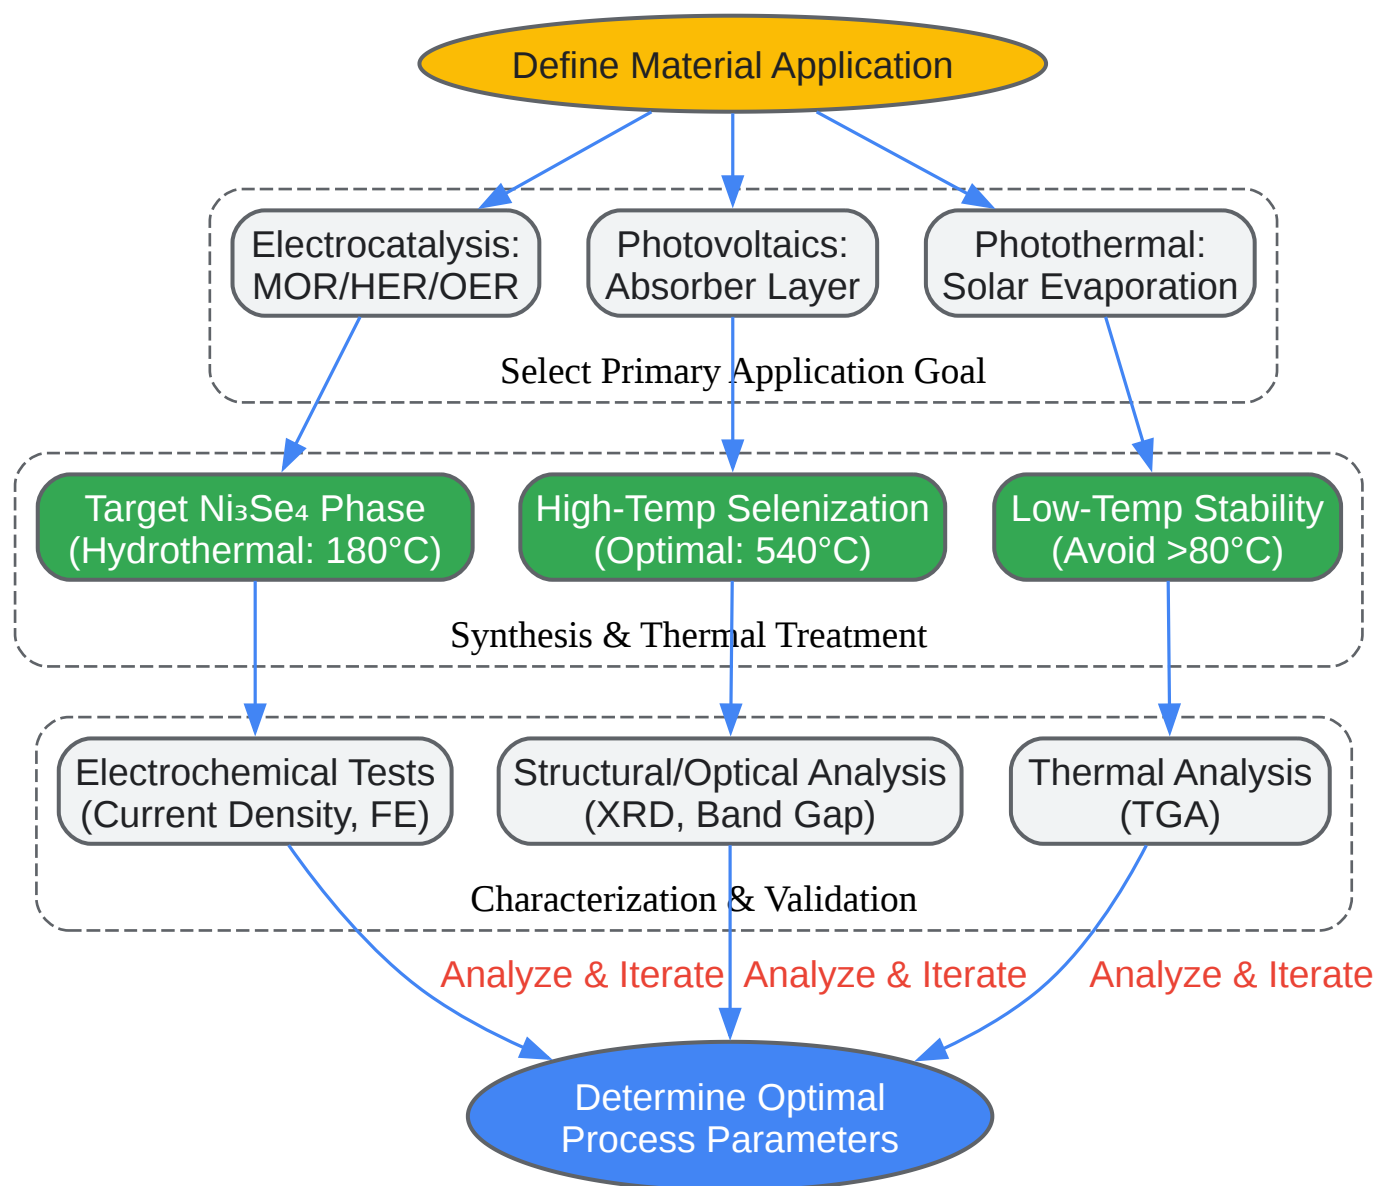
Define Material Application

Electrocatalysis:
MOR/HER/OER

Photovoltaics:
Absorber Layer

Photothermal:
Solar Evaporation

Select Primary Application Goal

Target $Ni_3Se_4$ Phase
(Hydrothermal: 180°C)

High-Temp Selenization
(Optimal: 540°C)

Low-Temp Stability
(Avoid >80°C)

Synthesis & Thermal Treatment

Electrochemical Tests
(Current Density, FE)

Structural/Optical Analysis
(XRD, Band Gap)

Thermal Analysis
(TGA)

Characterization & Validation

Analyze & Iterate

Analyze & Iterate

Analyze & Iterate

Determine Optimal
Process Parameters